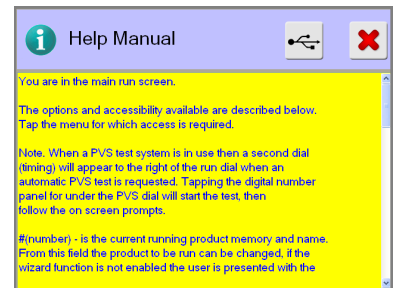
Help Manual

You are in the main run screen.

The options and accessibility available are described below. Tap the menu for which access is required.

Note. When a PVS test system is in use then a second dial (timing) will appear to the right of the run dial when an automatic PVS test is requested. Tapping the digital number panel for under the PVS dial will start the test, then follow the on screen prompts.

#(number) - is the current running product memory and name. From this field the product to be run can be changed, if the wizard function is not enabled the user is presented with the